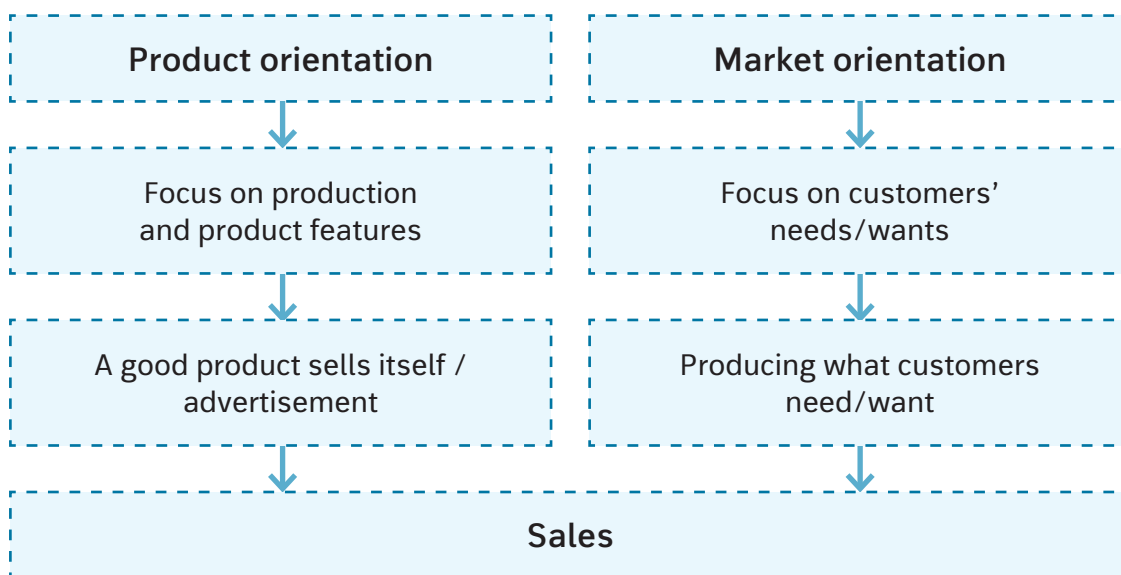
Product orientation

Focus on production and product features

A good product sells itself / advertisement

Market orientation

Focus on customers' needs/wants

Producing what customers need/want

Sales